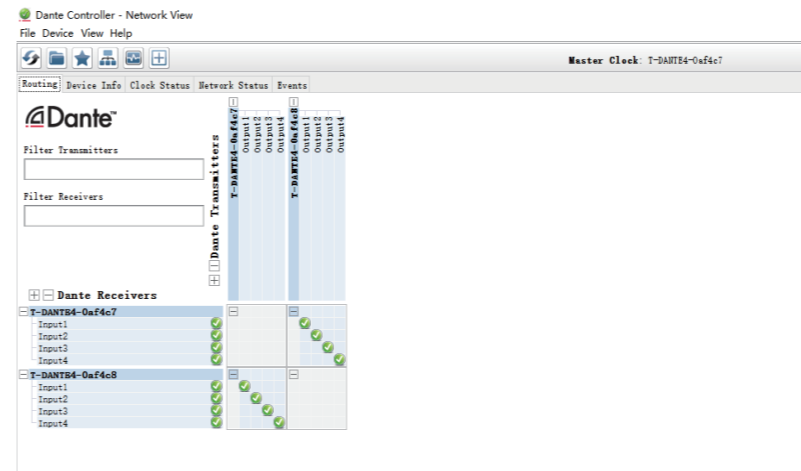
Dante Controller - Network View
File Device View Help

Master Clock: T-DANTE4-0af4c7

Routing | Device Info | Clock Status | Network Status | Events

Dante

Filter Transmitters

Filter Receivers

Dante Transmitters

T-DANTE4-0af4c7
Output1
Output2
Output3
Output4

T-DANTE4-0af4c8
Output1
Output2
Output3
Output4

Dante Receivers

T-DANTE4-0af4c7
Input1
Input2
Input3
Input4

T-DANTE4-0af4c8
Input1
Input2
Input3
Input4